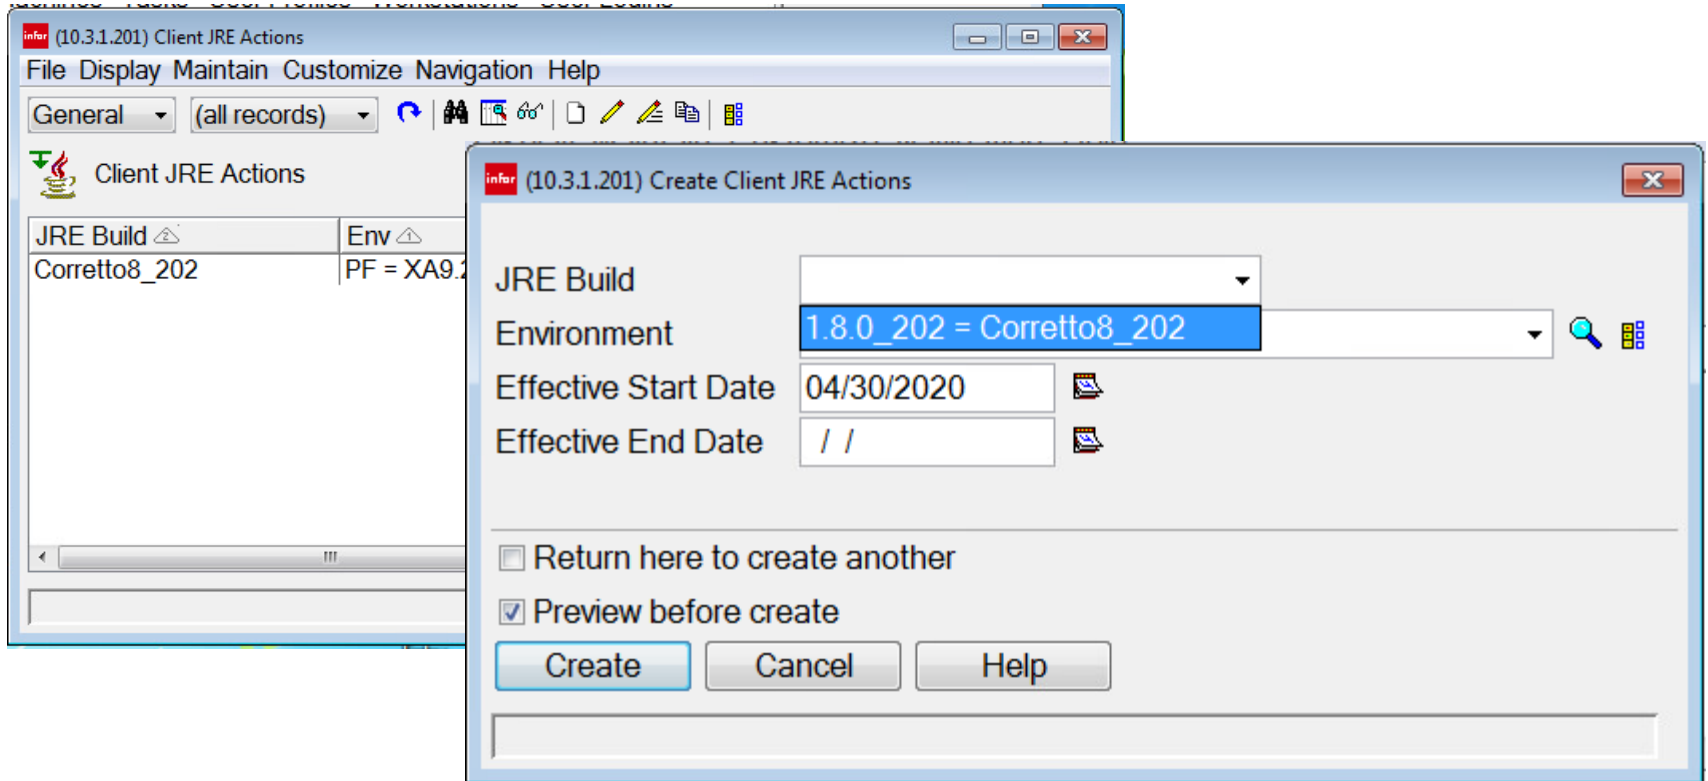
infor (10.3.1.201) Client JRE Actions

File Display Maintain Customize Navigation Help

General (all records)

Client JRE Actions

| JRE Build | Env |
|---|---|
| Corretto8_202 | PF = XA9.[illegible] |

infor (10.3.1.201) Create Client JRE Actions

JRE Build
1.8.0_202 = Corretto8_202
Environment
Effective Start Date 04/30/2020
Effective End Date / /

Return here to create another
Preview before create

Create Cancel Help